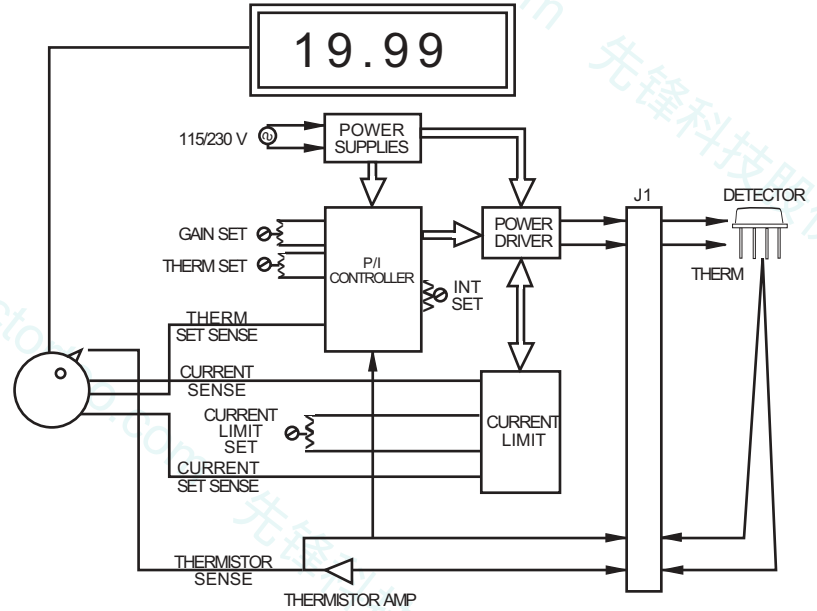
19.99

115/230 V

POWER SUPPLIES

GAIN SET

THERM SET

P/I CONTROLLER

INT SET

POWER DRIVER

J1

DETECTOR

THERM

THERM SET SENSE

CURRENT SENSE

CURRENT LIMIT SET

CURRENT LIMIT

CURRENT SET SENSE

THERMISTOR SENSE

THERMISTOR AMP

先锋科技

先锋科技

store.com